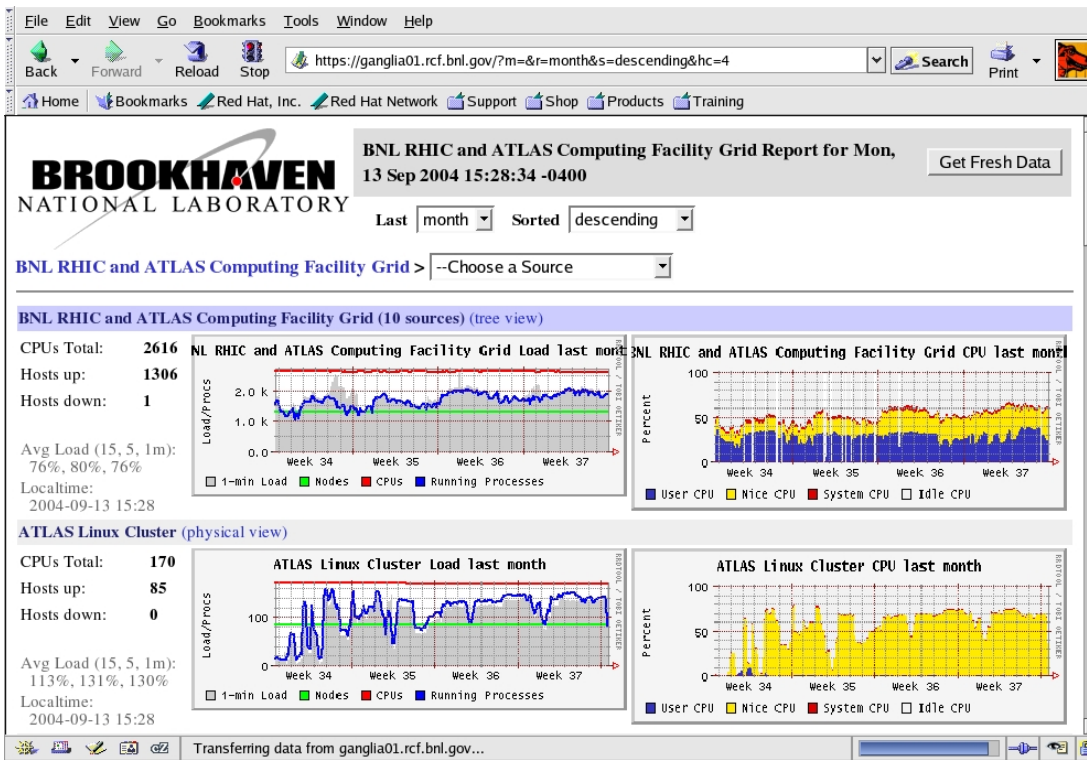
File Edit View Go Bookmarks Tools Window Help

Back Forward Reload Stop https://ganglia01.rcf.bnl.gov/?m=&r=month&s=descending&hc=4 Search Print

Home Bookmarks Red Hat, Inc. Red Hat Network Support Shop Products Training

BROOKHAVEN NATIONAL LABORATORY

BNL RHIC and ATLAS Computing Facility Grid Report for Mon, 13 Sep 2004 15:28:34 -0400

Get Fresh Data

Last month Sorted descending

BNL RHIC and ATLAS Computing Facility Grid > --Choose a Source

BNL RHIC and ATLAS Computing Facility Grid (10 sources) (tree view)

| CPUs Total: | 2616 |
|---|---|
| Hosts up: | 1306 |
| Hosts down: | 1 |

Avg Load (15, 5, 1m): 76%, 80%, 76%
Localtime: 2004-09-13 15:28

NL RHIC and ATLAS Computing Facility Grid Load last mont
Load/Procs
2.0 k
1.0 k
0.0
Week 34 Week 35 Week 36 Week 37
1-min Load Nodes CPUs Running Processes
RRDTOOL / TOBI OETIKER

NL RHIC and ATLAS Computing Facility Grid CPU last mont
Percent
100
50
0
Week 34 Week 35 Week 36 Week 37
User CPU Nice CPU System CPU Idle CPU
RRDTOOL / TOBI OETIKER

ATLAS Linux Cluster (physical view)

| CPUs Total: | 170 |
|---|---|
| Hosts up: | 85 |
| Hosts down: | 0 |

Avg Load (15, 5, 1m): 113%, 131%, 130%
Localtime: 2004-09-13 15:28

ATLAS Linux Cluster Load last month
Load/Procs
100
0
Week 34 Week 35 Week 36 Week 37
1-min Load Nodes CPUs Running Processes
RRDTOOL / TOBI OETIKER

ATLAS Linux Cluster CPU last month
Percent
100
50
0
Week 34 Week 35 Week 36 Week 37
User CPU Nice CPU System CPU Idle CPU
RRDTOOL / TOBI OETIKER

Transferring data from ganglia01.rcf.bnl.gov...